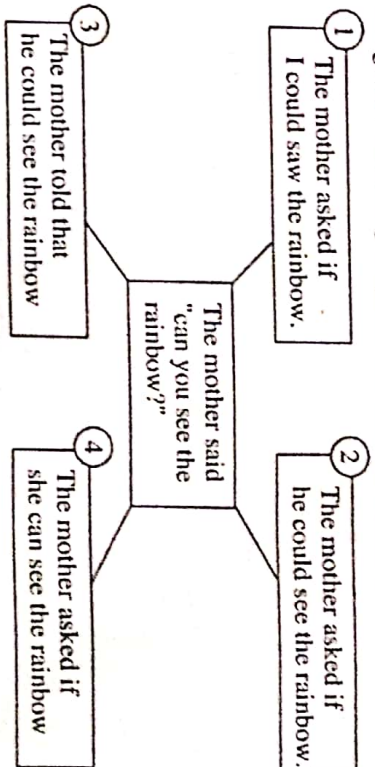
The mother said "can you see the rainbow?"

1
The mother asked if I could saw the rainbow.

2
The mother asked if he could see the rainbow.

3
The mother told that he could see the rainbow

4
The mother asked if she can see the rainbow